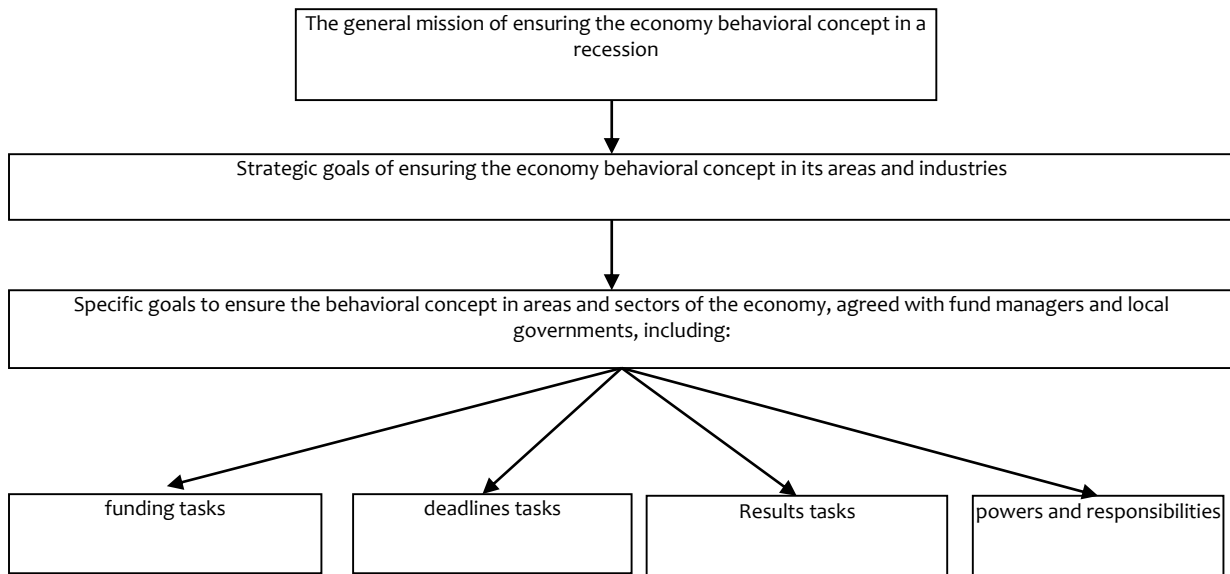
The general mission of ensuring the economy behavioral concept in a recession

Strategic goals of ensuring the economy behavioral concept in its areas and industries

Specific goals to ensure the behavioral concept in areas and sectors of the economy, agreed with fund managers and local governments, including:

funding tasks

deadlines tasks

Results tasks

powers and responsibilities